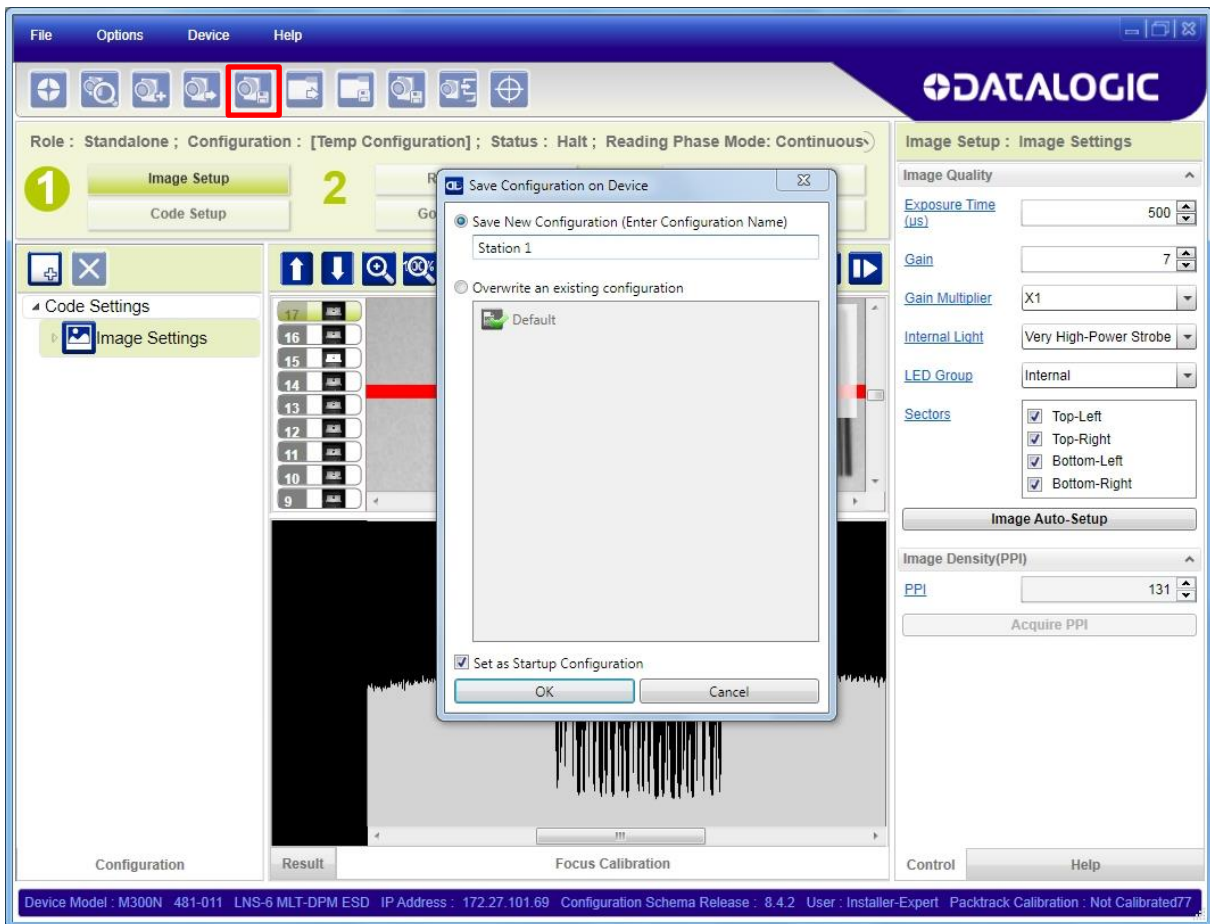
File Options Device Help

DATALOGIC

Role : Standalone ; Configuration : [Temp Configuration] ; Status : Halt ; Reading Phase Mode: Continuous

1 Image Setup
Code Setup

2 R
Go

Save Configuration on Device

Save New Configuration (Enter Configuration Name)
Station 1

Overwrite an existing configuration
Default

Set as Startup Configuration
OK Cancel

Code Settings
Image Settings

17
16
15
14
13
12
11
10
9

Image Setup : Image Settings

Image Quality
Exposure Time (us) 500
Gain 7
Gain Multiplier X1
Internal Light Very High-Power Strobe
LED Group Internal
Sectors
Top-Left
Top-Right
Bottom-Left
Bottom-Right

Image Auto-Setup

Image Density(PPI)
PPI 131
Acquire PPI

Configuration
Result
Focus Calibration
Control
Help

Device Model : M300N 481-011 LNS-6 MLT-DPM ESD IP Address : 172.27.101.69 Configuration Schema Release : 8.4.2 User : Installer-Expert Packtrack Calibration : Not Calibrated77